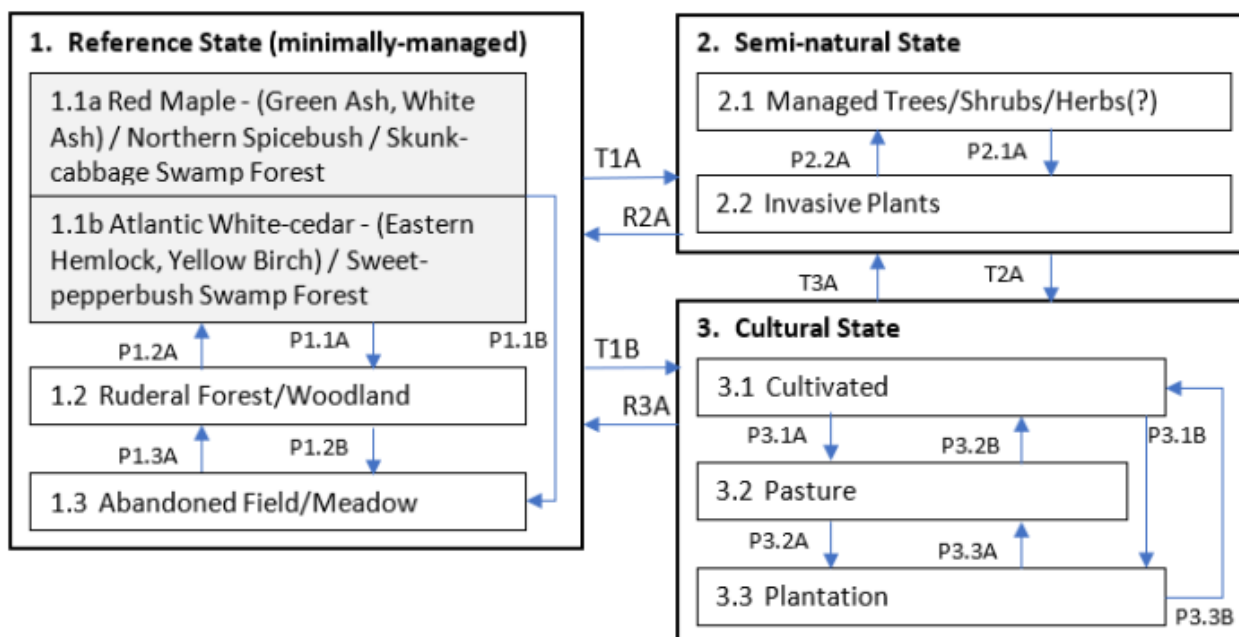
1. Reference State (minimally-managed)

1.1a Red Maple - (Green Ash, White Ash) / Northern Spicebush / Skunk-cabbage Swamp Forest

1.1b Atlantic White-cedar - (Eastern Hemlock, Yellow Birch) / Sweet-pepperbush Swamp Forest

P1.2A

P1.1A

P1.1B

1.2 Ruderal Forest/Woodland

P1.3A

P1.2B

1.3 Abandoned Field/Meadow

T1A

R2A

T1B

R3A

2. Semi-natural State

2.1 Managed Trees/Shrubs/Herbs(?)

P2.2A

P2.1A

2.2 Invasive Plants

T3A

T2A

3. Cultural State

3.1 Cultivated

P3.1A

P3.2B

P3.1B

3.2 Pasture

P3.2A

P3.3A

3.3 Plantation

P3.3B